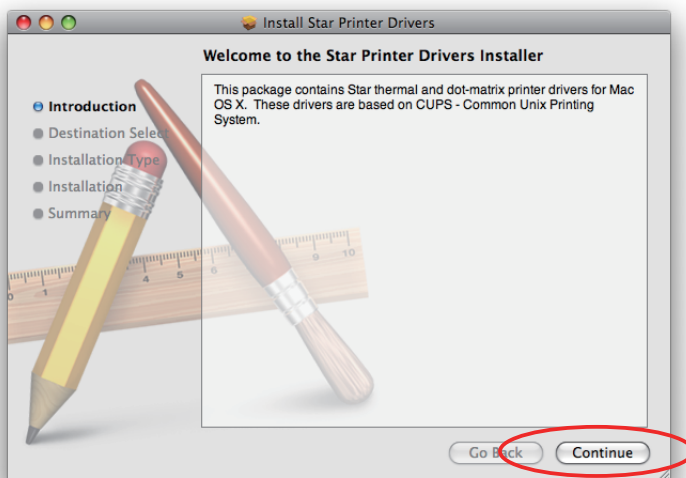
Install Star Printer Drivers

Welcome to the Star Printer Drivers Installer

Introduction
Destination Select
Installation Type
Installation
Summary

This package contains Star thermal and dot-matrix printer drivers for Mac OS X. These drivers are based on CUPS - Common Unix Printing System.

4 5 6 9 10

Go Back
Continue